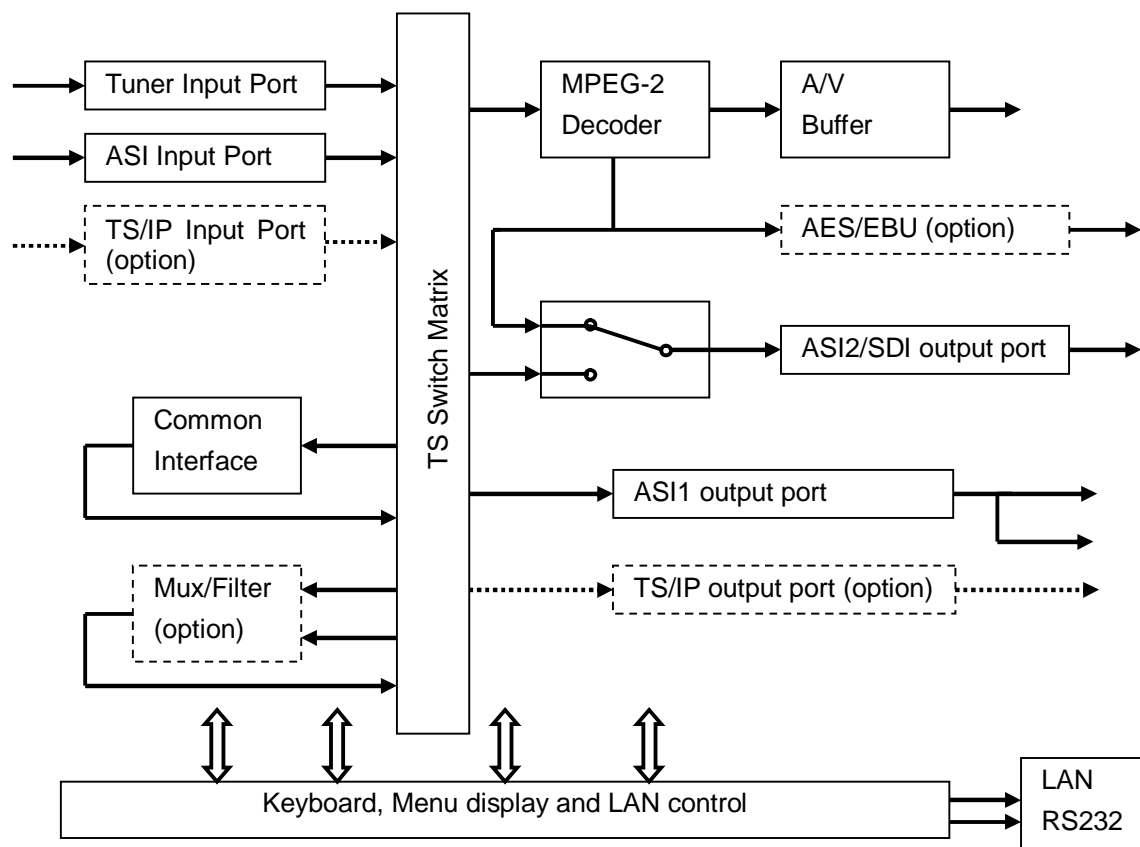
Tuner Input Port

ASI Input Port

TS/IP Input Port (option)

TS Switch Matrix

MPEG-2 Decoder

A/V Buffer

AES/EBU (option)

ASI2/SDI output port

Common Interface

ASI1 output port

Mux/Filter (option)

TS/IP output port (option)

Keyboard, Menu display and LAN control

LAN
RS232